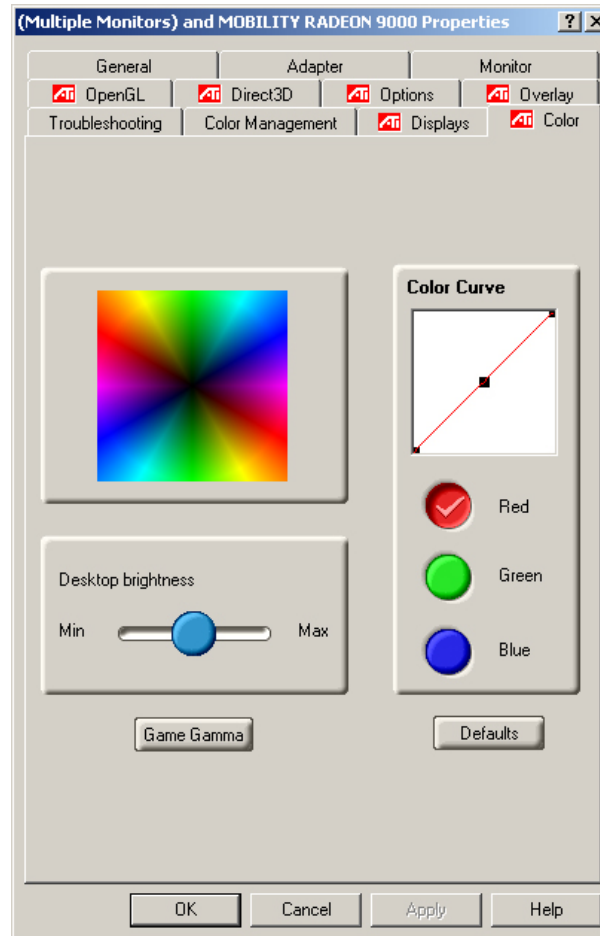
(Multiple Monitors) and MOBILITY RADEON 9000 Properties ? X

General
Adapter
Monitor
ATI OpenGL
ATI Direct3D
ATI Options
ATI Overlay
Troubleshooting
Color Management
ATI Displays
ATI Color

Color Curve

Red
Green
Blue

Desktop brightness
Min
Max

Game Gamma
Defaults

OK
Cancel
Apply
Help